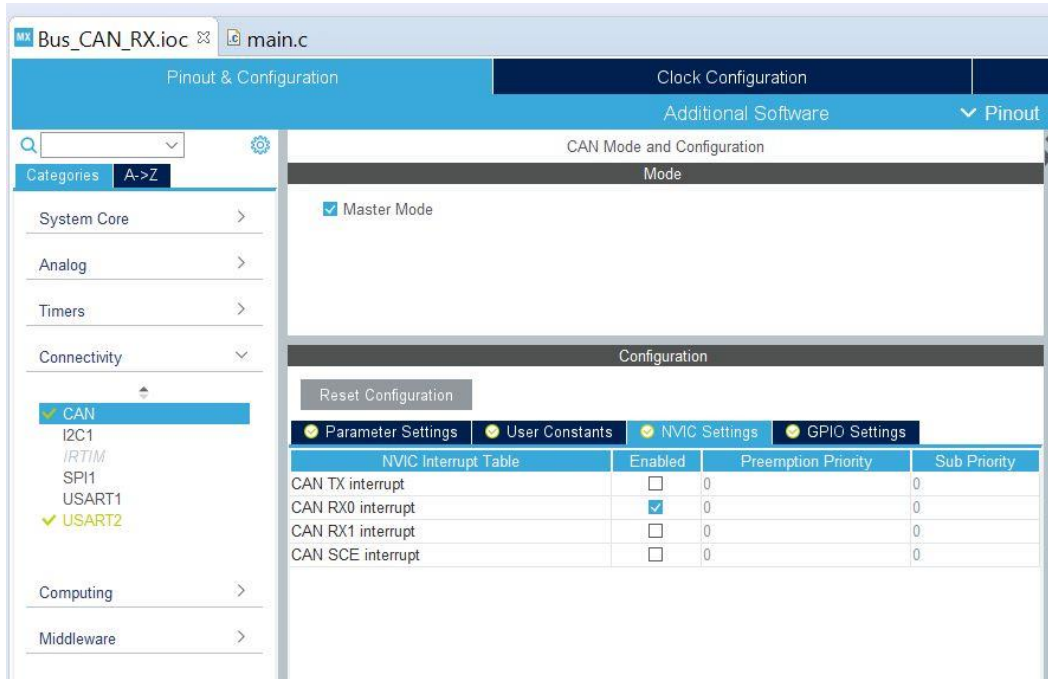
MX Bus_CAN_RX.ioc ☒ main.c

Pinout & Configuration

Clock Configuration

Additional Software

Pinout

Categories A->Z

System Core

Analog

Timers

Connectivity

CAN
I2C1
IRTIM
SPI1
USART1
USART2

Computing

Middleware

CAN Mode and Configuration

Mode

Master Mode

Configuration

Reset Configuration

Parameter Settings User Constants NVIC Settings GPIO Settings

| NVIC Interrupt Table | Enabled | Preemption Priority | Sub Priority |
|---|---|---|---|
| CAN TX interrupt | ☐ | 0 | 0 |
| CAN RX0 interrupt | ☑ | 0 | 0 |
| CAN RX1 interrupt | ☐ | 0 | 0 |
| CAN SCE interrupt | ☐ | 0 | 0 |